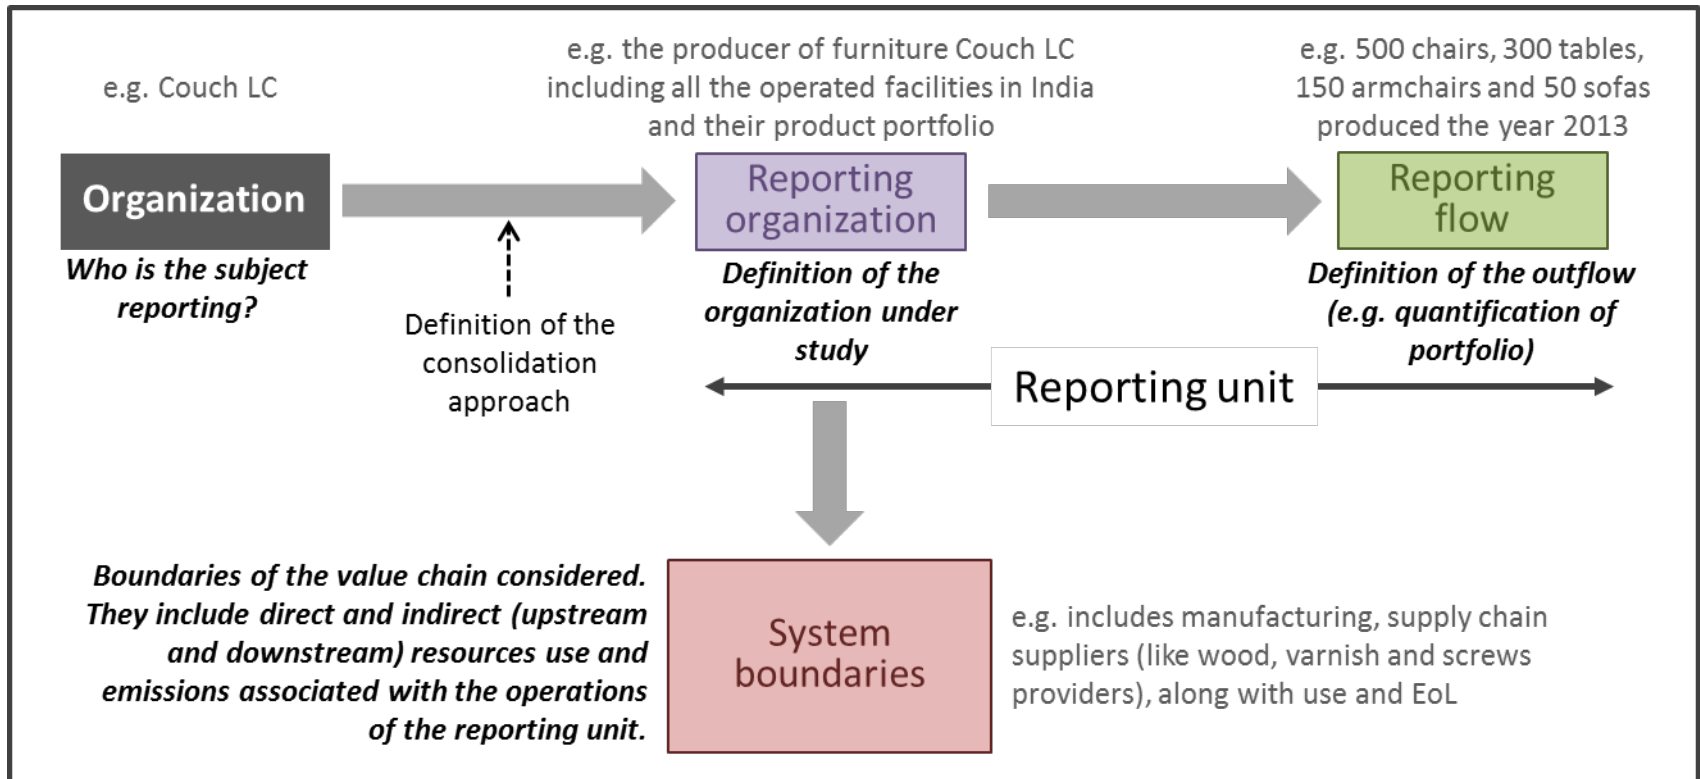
e.g. Couch LC

Organization

Who is the subject reporting?

Definition of the consolidation approach

e.g. the producer of furniture Couch LC including all the operated facilities in India and their product portfolio

Reporting organization

Definition of the organization under study

e.g. 500 chairs, 300 tables, 150 armchairs and 50 sofas produced the year 2013

Reporting flow

Definition of the outflow (e.g. quantification of portfolio)

Reporting unit

Boundaries of the value chain considered. They include direct and indirect (upstream and downstream) resources use and emissions associated with the operations of the reporting unit.

System boundaries

e.g. includes manufacturing, supply chain suppliers (like wood, varnish and screws providers), along with use and EoL